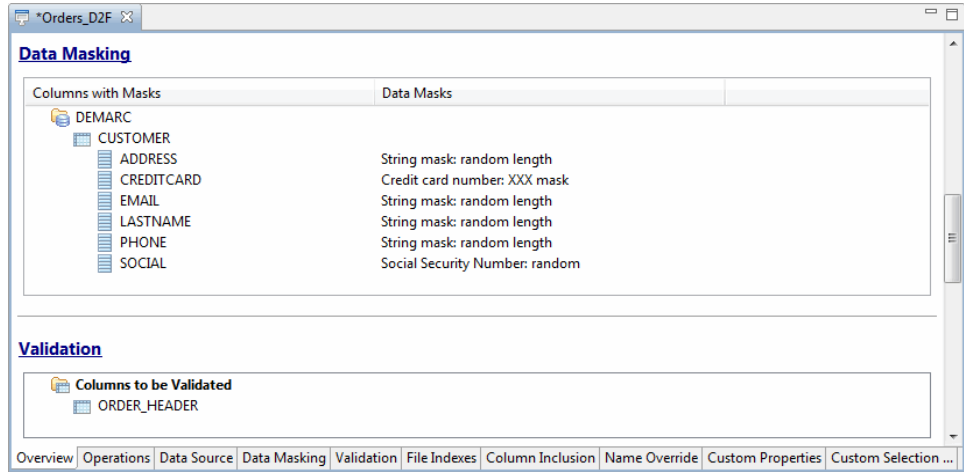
*Orders_D2F ☒

Data Masking

| Columns with Masks | Data Masks | |
|---|---|---|
| DEMARC | | |
| CUSTOMER | | |
| ADDRESS | String mask: random length | |
| CREDITCARD | Credit card number: XXX mask | |
| EMAIL | String mask: random length | |
| LASTNAME | String mask: random length | |
| PHONE | String mask: random length | |
| SOCIAL | Social Security Number: random | |

Validation

Columns to be Validated
ORDER_HEADER

Overview | Operations | Data Source | Data Masking | Validation | File Indexes | Column Inclusion | Name Override | Custom Properties | Custom Selection ...